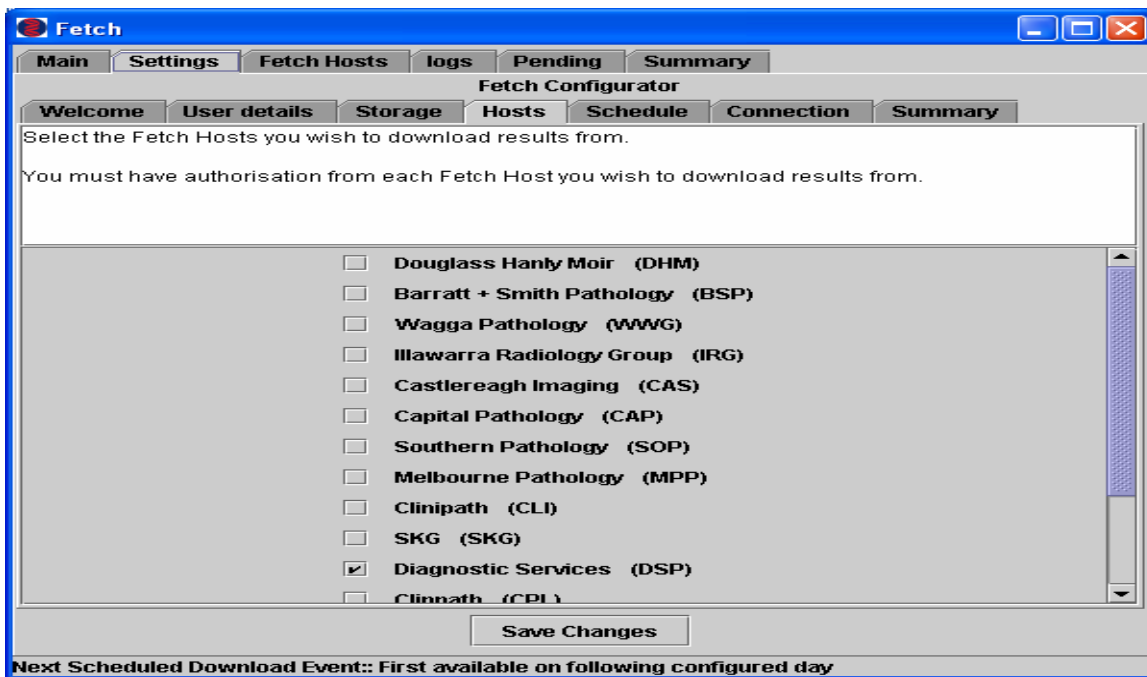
Fetch

Main | Settings | Fetch Hosts | logs | Pending | Summary

Fetch Configurator

Welcome | User details | Storage | Hosts | Schedule | Connection | Summary

Select the Fetch Hosts you wish to download results from.

You must have authorisation from each Fetch Host you wish to download results from.

Douglass Hanly Moir (DHM)
Barratt + Smith Pathology (BSP)
Wagga Pathology (WWG)
Illawarra Radiology Group (IRG)
Castlereagh Imaging (CAS)
Capital Pathology (CAP)
Southern Pathology (SOP)
Melbourne Pathology (MPP)
Clinipath (CLI)
SKG (SKG)
Diagnostic Services (DSP)
Clinpath (CPL)

Save Changes

Next Scheduled Download Event:: First available on following configured day